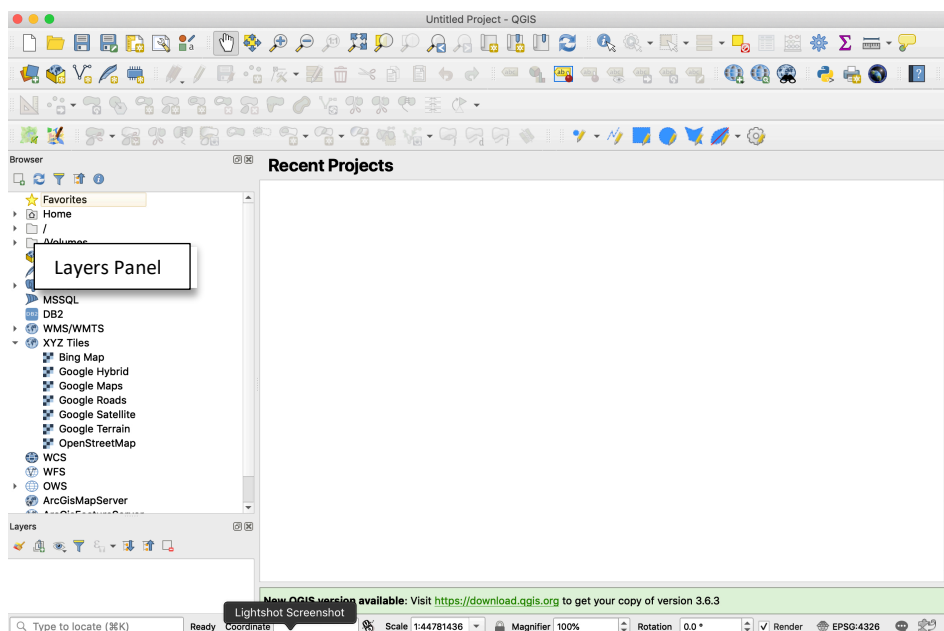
Untitled Project - QGIS

Browser

Favorites
Home
/
/Volumes

Layers Panel

MSSQL
DB2
WMS/WMTS
XYZ Tiles
Bing Map
Google Hybrid
Google Maps
Google Roads
Google Satellite
Google Terrain
OpenStreetMap
WCS
WFS
OWS
ArcGisMapServer
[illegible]

Layers

Recent Projects

New QGIS version available: Visit https://download.qgis.org to get your copy of version 3.6.3

Lightshot Screenshot

Type to locate (⌘K) Ready Coordinate Scale 1:44781436 Magnifier 100% Rotation 0.0 ° Render EPSG:4326